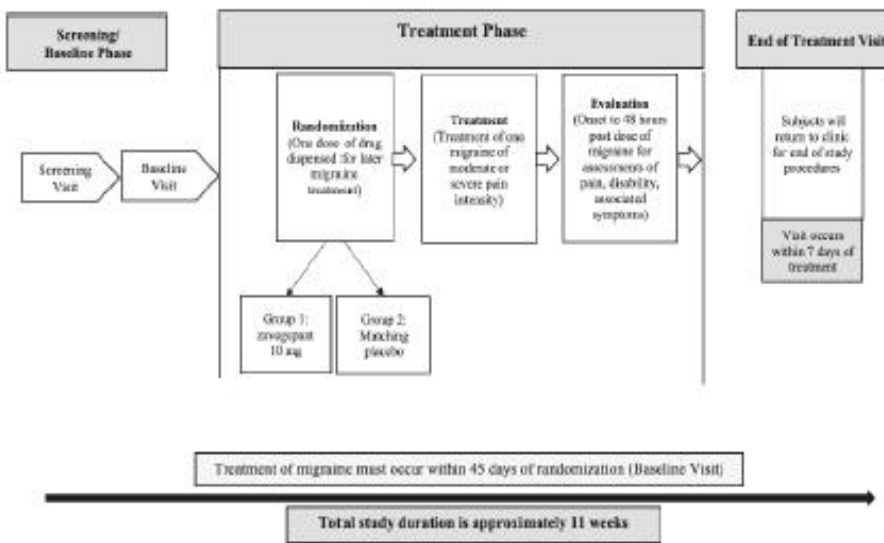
Screening/ Baseline Phase

Treatment Phase

End of Treatment Visit

Screening Visit

Baseline Visit

Randomization
(One dose of drug dispensed for later migraine treatment)

Treatment
(Treatment of one migraine of moderate or severe pain intensity)

Evaluation
(Onset to 48 hours post dose of migraine for assessments of pain, disability, associated symptoms)

Subjects will return to clinic for end of study procedures

Visit occurs within 7 days of treatment

Group 1: zavegepant 10 mg

Group 2: Matching placebo

Treatment of migraine must occur within 45 days of randomization (Baseline Visit)

Total study duration is approximately 11 weeks